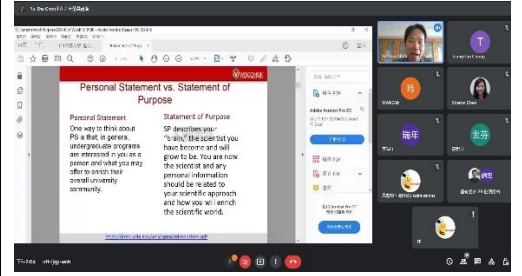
Personal Statement vs. Statement of Purpose

Personal Statement
One way to think about PS is that, in general, undergraduate programs are interested in you as a person and what you may offer to enrich their overall university community.

Statement of Purpose
SP describes your "brain," the scientist you have become and will grow to be. You are now the scientist and any personal information should be related to your scientific approach and how you will enrich the scientific world.

https://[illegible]

WISCONSIN

Adobe Acrobat Pro DC

T

Sharon Chen

瑞年

圭芬

Adobe Acrobat Pro DC